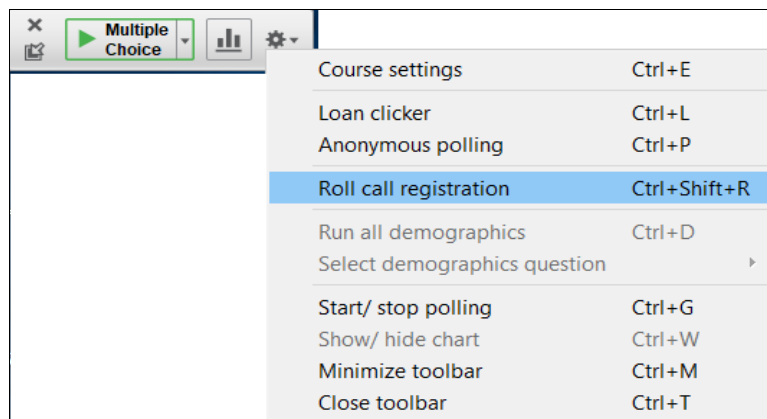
Multiple Choice

Course settings Ctrl+E

Loan clicker Ctrl+L
Anonymous polling Ctrl+P

Roll call registration Ctrl+Shift+R

Run all demographics Ctrl+D
Select demographics question

Start/ stop polling Ctrl+G
Show/ hide chart Ctrl+W
Minimize toolbar Ctrl+M
Close toolbar Ctrl+T